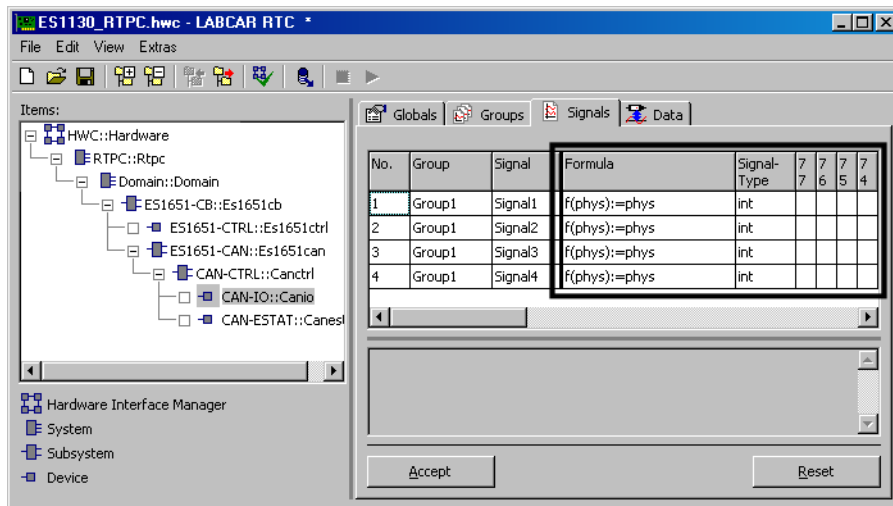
ES1130_RTPC.hwc - LABCAR RTC *

File Edit View Extras

Items:

HWC::Hardware
RTPC::Rtpc
Domain::Domain
ES1651-CB::Es1651cb
ES1651-CTRL::Es1651ctrl
ES1651-CAN::Es1651can
CAN-CTRL::Canctrl
CAN-IO::Canio
CAN-ESTAT::Canest

Hardware Interface Manager
System
Subsystem
Device

Globals | Groups | Signals | Data

| No. | Group | Signal | Formula | Signal-Type | 7 7 | 7 6 | 7 5 | 7 4 |
|---|---|---|---|---|---|---|---|---|
| 1 | Group1 | Signal1 | f(phys):=phys | int | | | | |
| 2 | Group1 | Signal2 | f(phys):=phys | int | | | | |
| 3 | Group1 | Signal3 | f(phys):=phys | int | | | | |
| 4 | Group1 | Signal4 | f(phys):=phys | int | | | | |

Accept

Reset